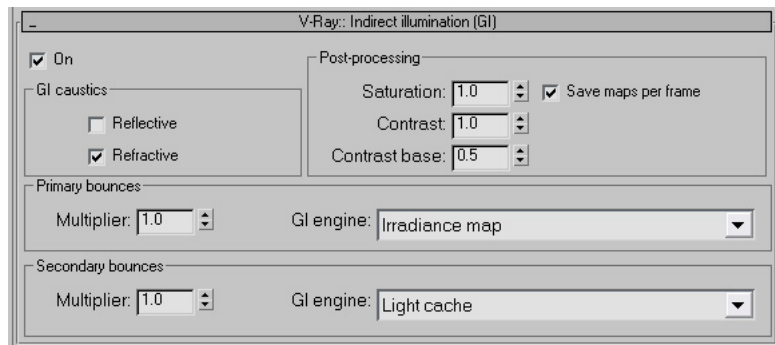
–
V-Ray:: Indirect illumination (GI)

On

GI caustics

Reflective

Refractive

Post-processing

Saturation: 1.0

Save maps per frame

Contrast: 1.0

Contrast base: 0.5

Primary bounces

Multiplier: 1.0

GI engine: Irradiance map

Secondary bounces

Multiplier: 1.0

GI engine: Light cache